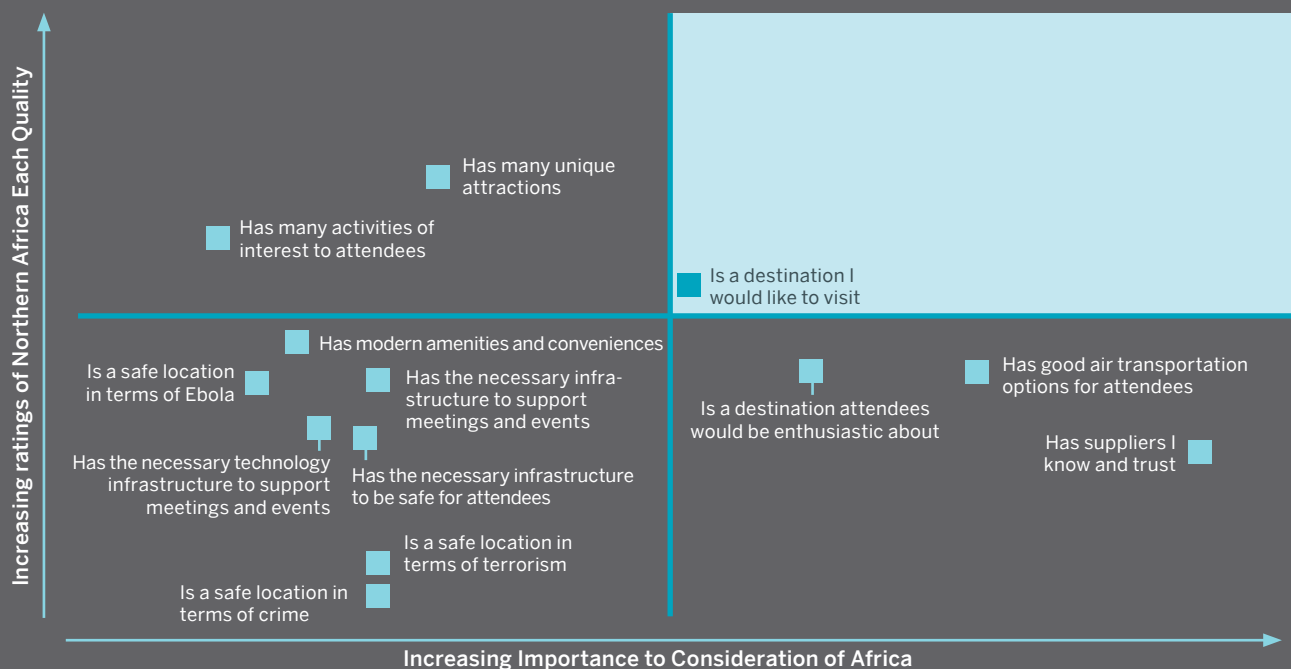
Increasing ratings of Northern Africa Each Quality

Has many unique attractions

Has many activities of interest to attendees

Is a destination I would like to visit

Has modern amenities and conveniences

Is a safe location in terms of Ebola

Has the necessary infrastructure to support meetings and events

Has the necessary technology infrastructure to support meetings and events

Has the necessary infrastructure to be safe for attendees

Is a safe location in terms of terrorism

Is a safe location in terms of crime

Is a destination attendees would be enthusiastic about

Has good air transportation options for attendees

Has suppliers I know and trust

Increasing Importance to Consideration of Africa